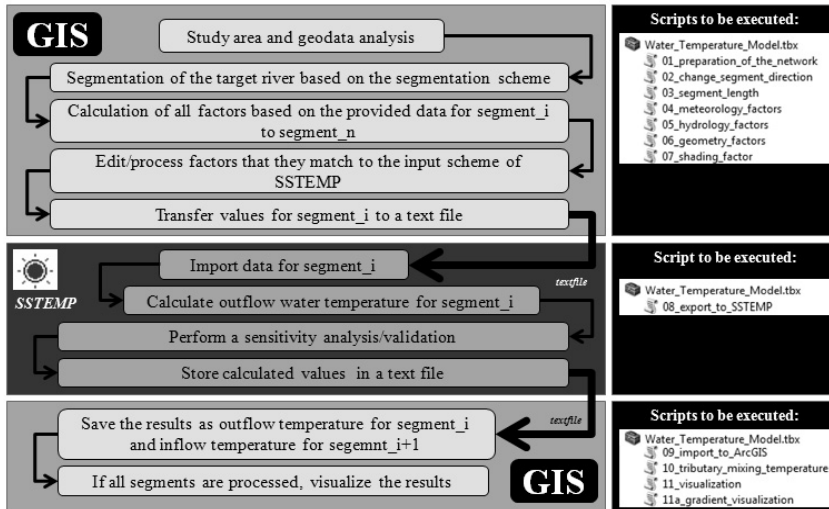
GIS

Study area and geodata analysis

Segmentation of the target river based on the segmentation scheme

Calculation of all factors based on the provided data for segment_i to segment_n

Edit/process factors that they match to the input scheme of SSTEMP

Transfer values for segment_i to a text file

Scripts to be executed:

Water_Temperature_Model.tbx
01_preparation_of_the_network
02_change_segment_direction
03_segment_length
04_meteorology_factors
05_hydrology_factors
06_geometry_factors
07_shading_factor

SSTEMP

Import data for segment_i

textfile

Calculate outflow water temperature for segment_i

Perform a sensitivity analysis/validation

Store calculated values in a text file

Script to be executed:

Water_Temperature_Model.tbx
08_export_to_SSTEMP

textfile

Save the results as outflow temperature for segment_i and inflow temperature for segemnt_i+1

If all segments are processed, visualize the results

GIS

Scripts to be executed:

Water_Temperature_Model.tbx
09_import_to_ArcGIS
10_tributary_mixing_temperature
11_visualization
11a_gradient_visualization